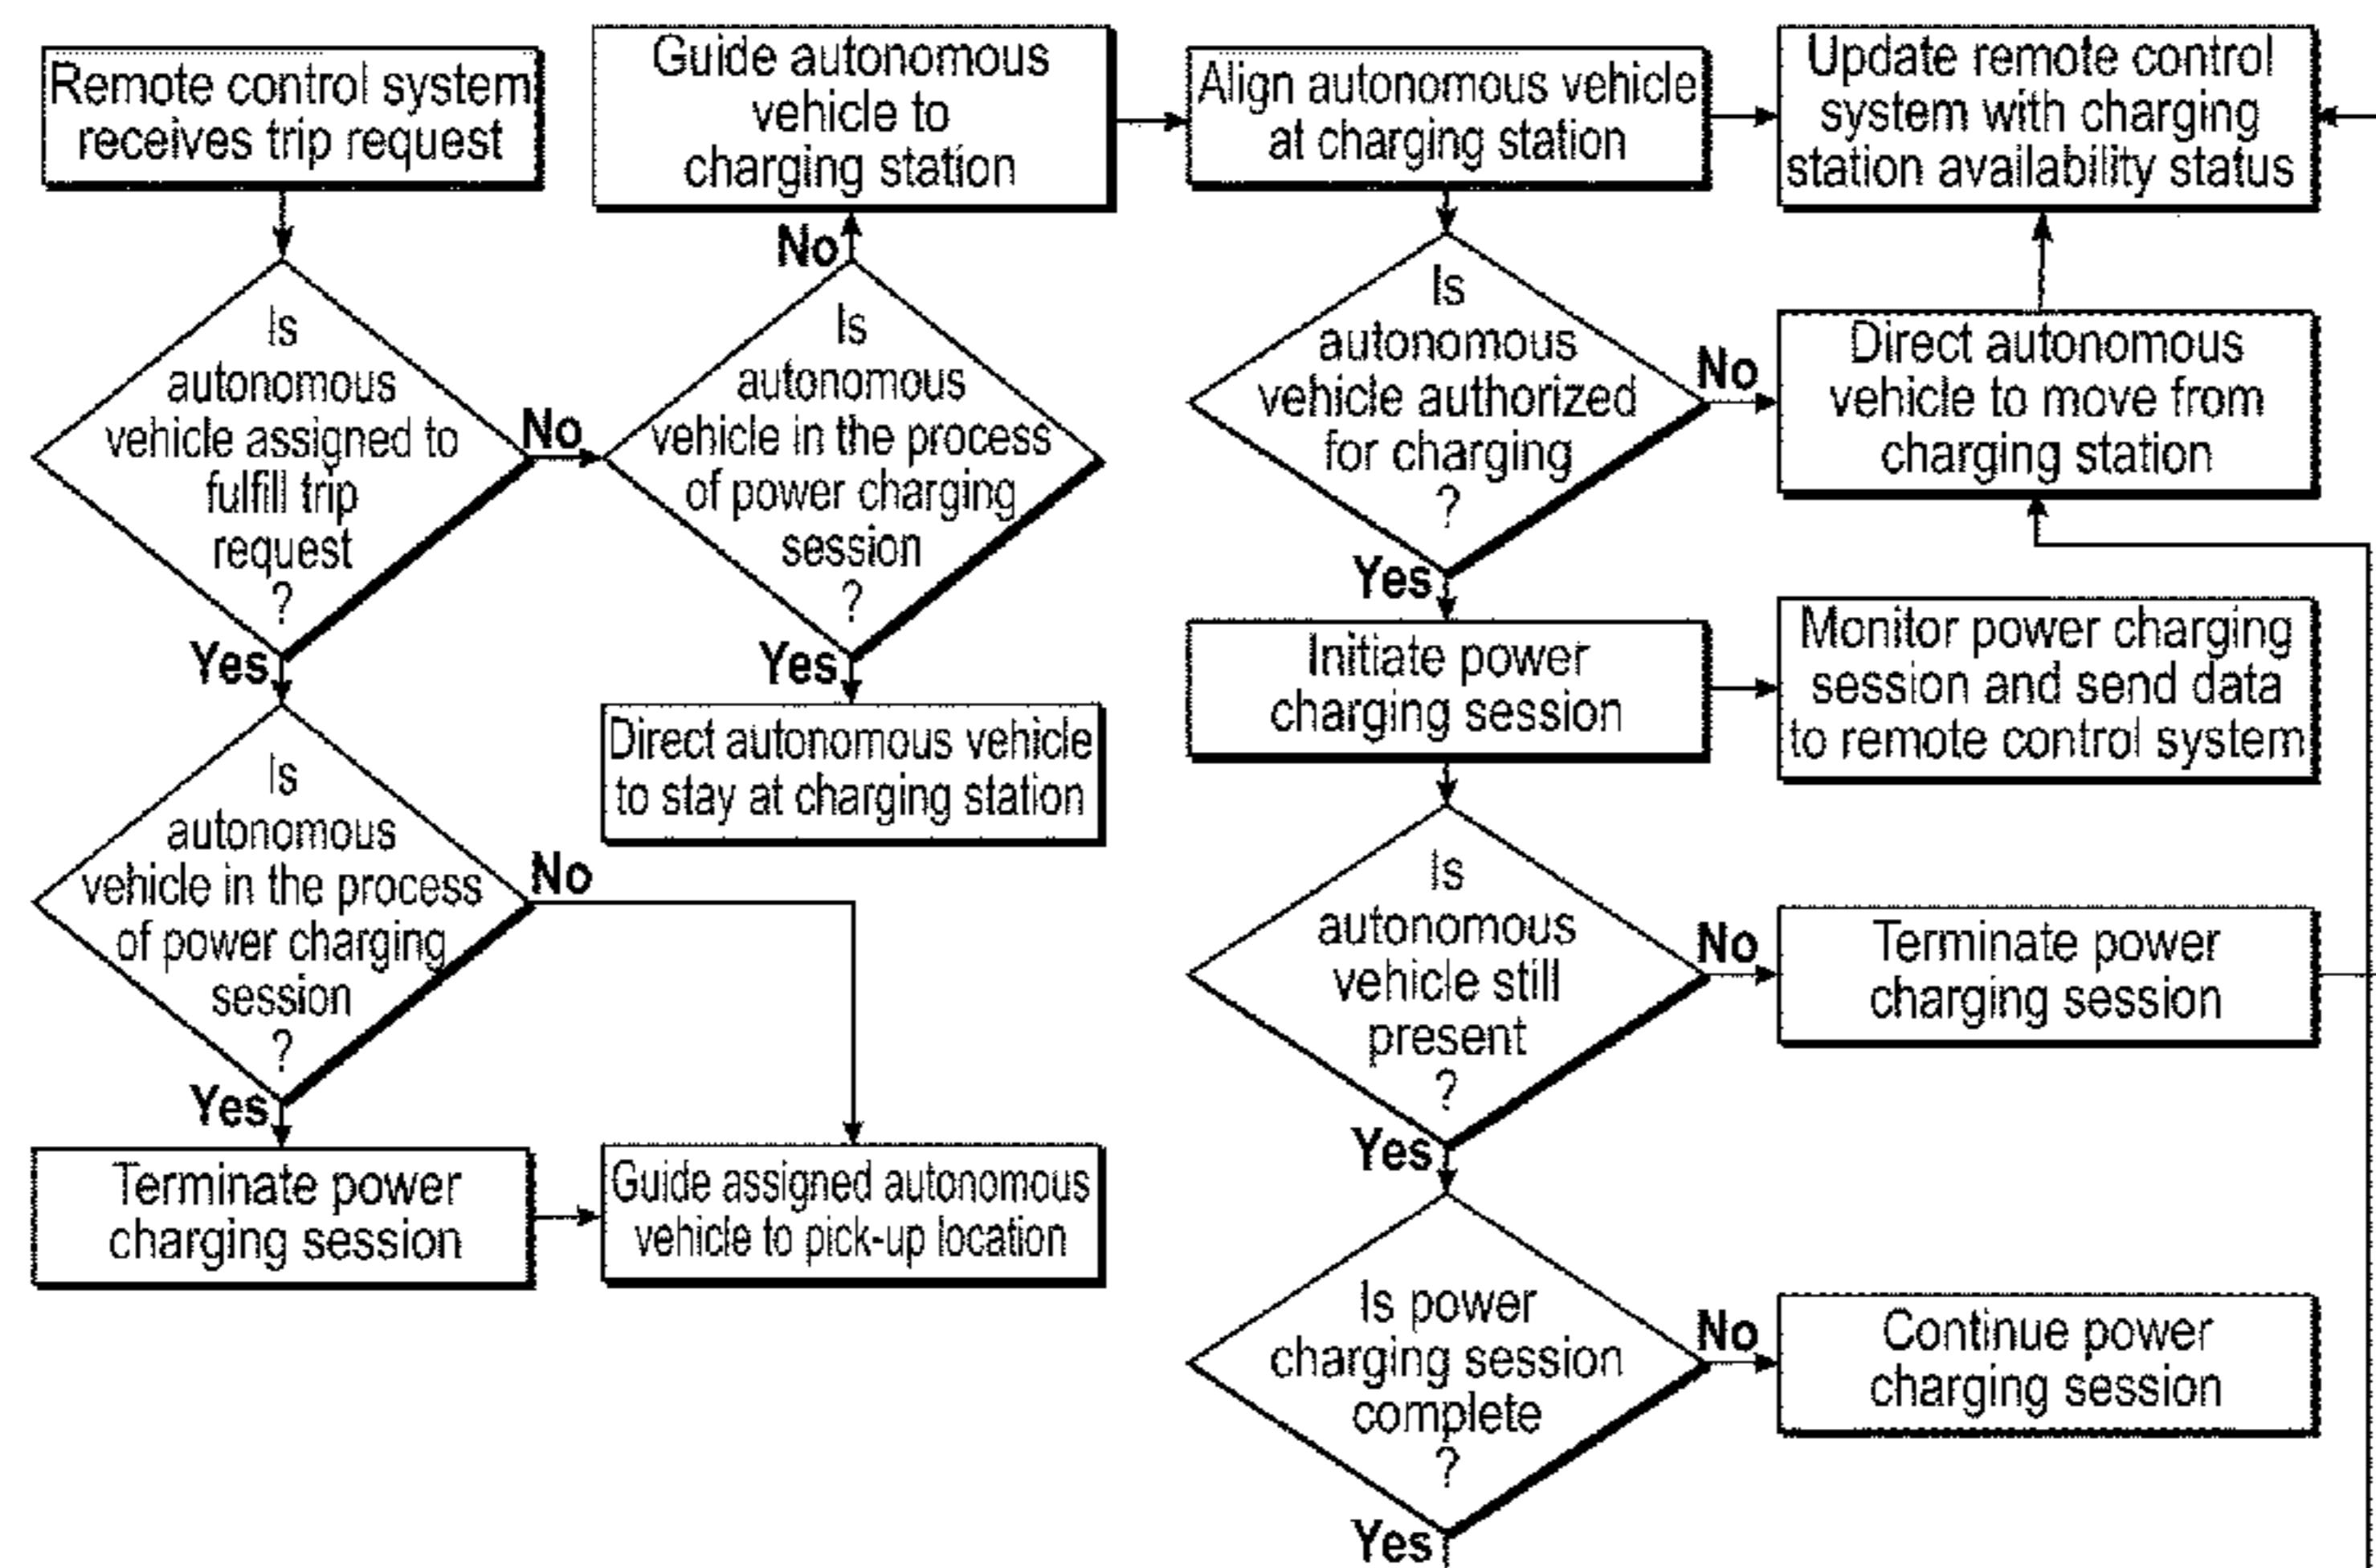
Remote control system receives trip request

Is autonomous vehicle assigned to fulfill trip request ?

No

Yes

Is autonomous vehicle in the process of power charging session ?

No

Yes

Terminate power charging session

Guide assigned autonomous vehicle to pick-up location

Guide autonomous vehicle to charging station

No

Is autonomous vehicle in the process of power charging session ?

Yes

Direct autonomous vehicle to stay at charging station

Align autonomous vehicle at charging station

Is autonomous vehicle authorized for charging ?

No

Yes

Initiate power charging session

Is autonomous vehicle still present ?

No

Yes

Is power charging session complete ?

No

Yes

Update remote control system with charging station availability status

Direct autonomous vehicle to move from charging station

Monitor power charging session and send data to remote control system

Terminate power charging session

Continue power charging session